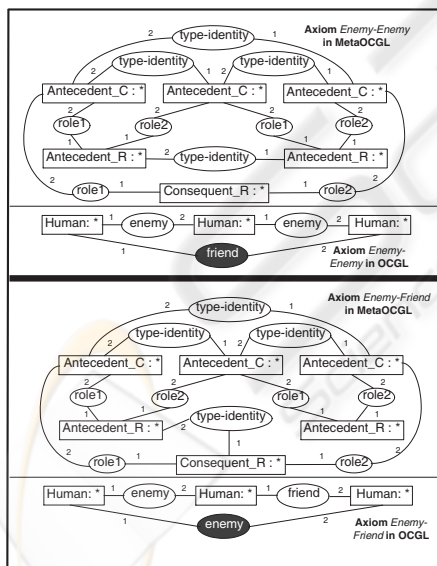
Axiom Enemy-Enemy in MetaOCGL

2 type-identity 1

2 type-identity 1 2 type-identity 1

Antecedent_C : * Antecedent_C : * Antecedent_C : *

2 role1 1 role2 2 role1 1 role2 2

1 2 1

Antecedent_R : * 2 type-identity 1 Antecedent_R : *

2 role1 1 Consequent_R : * 1 role2 2

Human: * 1 enemy 2 Human: * 1 enemy 2 Human: *

1 friend 2

Axiom Enemy-Enemy in OCGL

Axiom Enemy-Friend in MetaOCGL

2 type-identity 1

2 type-identity 1 2 type-identity 1

Antecedent_C : * Antecedent_C : * Antecedent_C : *

2 role1 1 role2 2 role1 1 role2 2

1 2 1

Antecedent_R : * 2 type-identity 1 Antecedent_R : *

1

2 role1 1 Consequent_R : * 1 role2 2

Human: * 1 enemy 2 Human: * 1 friend 2 Human: *

1 enemy 2

Axiom Enemy-Friend in OCGL